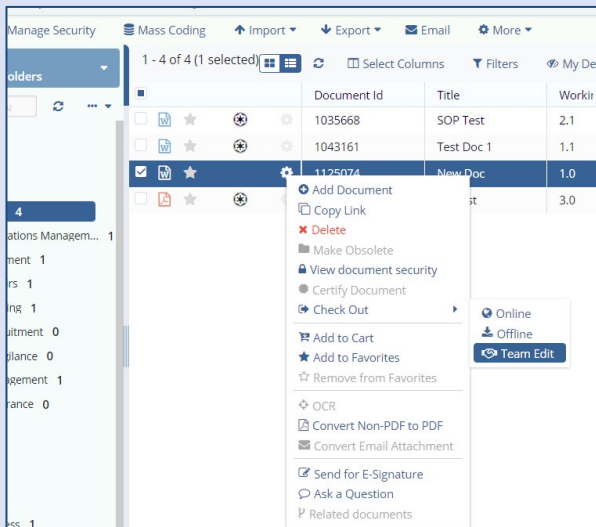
Manage Security Mass Coding Import Export Email More

olders

1 - 4 of 4 (1 selected) Select Columns Filters My De

| | Document Id | Title | Workin |
|---|---|---|---|
| | 1035668 | SOP Test | 2.1 |
| | 1043161 | Test Doc 1 | 1.1 |
| | 1125074 | New Doc | 1.0 |
| | | st | 3.0 |

4
ations Managem... 1
ment 1
rs 1
ing 1
uitment 0
ilance 0
agement 1
rance 0

ess 1

Add Document
Copy Link
Delete
Make Obsolete
View document security
Certify Document
Check Out
Add to Cart
Add to Favorites
Remove from Favorites
OCR
Convert Non-PDF to PDF
Convert Email Attachment
Send for E-Signature
Ask a Question
Related documents

Online
Offline
Team Edit